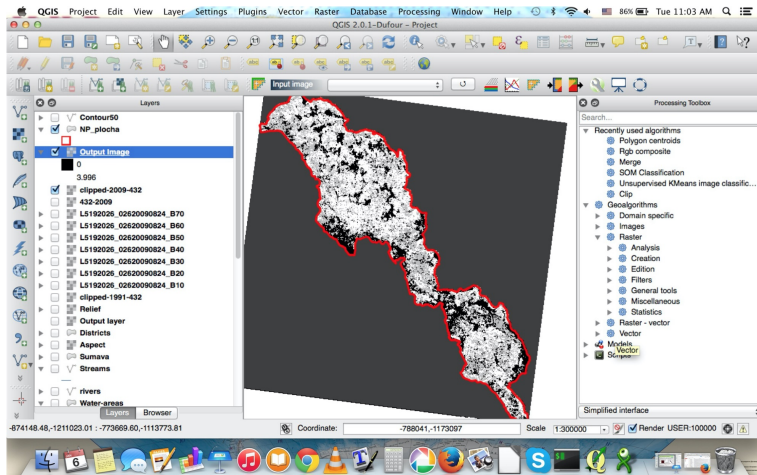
QGIS Project Edit View Layer Settings Plugins Vector Raster Database Processing Window Help 86% Tue 11:03 AM

QGIS 2.0.1-Dufour – Project

Input image

Layers

Contour50
NP_plocha
Output Image
0
3.996
clipped-2009-432
432-2009
L5192026_02620090824_B70
L5192026_02620090824_B60
L5192026_02620090824_B50
L5192026_02620090824_B40
L5192026_02620090824_B30
L5192026_02620090824_B20
L5192026_02620090824_B10
clipped-1991-432
Relief
Output layer
Districts
Aspect
Sumava
Streams
rivers
Water-areas

Layers Browser

Processing Toolbox

Search...

Recently used algorithms
Polygon centroids
Rgb composite
Merge
SOM Classification
Unsupervised KMeans image classific...
Clip
Geoalgorithms
Domain specific
Images
Raster
Analysis
Creation
Edition
Filters
General tools
Miscellaneous
Statistics
Raster - vector
Vector
Models
Scripts
Vector

Simplified interface

-874148.48,-1211023.01 : -773669.60,-1113773.81 Coordinate: -788041,-1173097 Scale 1:300000 Render USER:100000

6